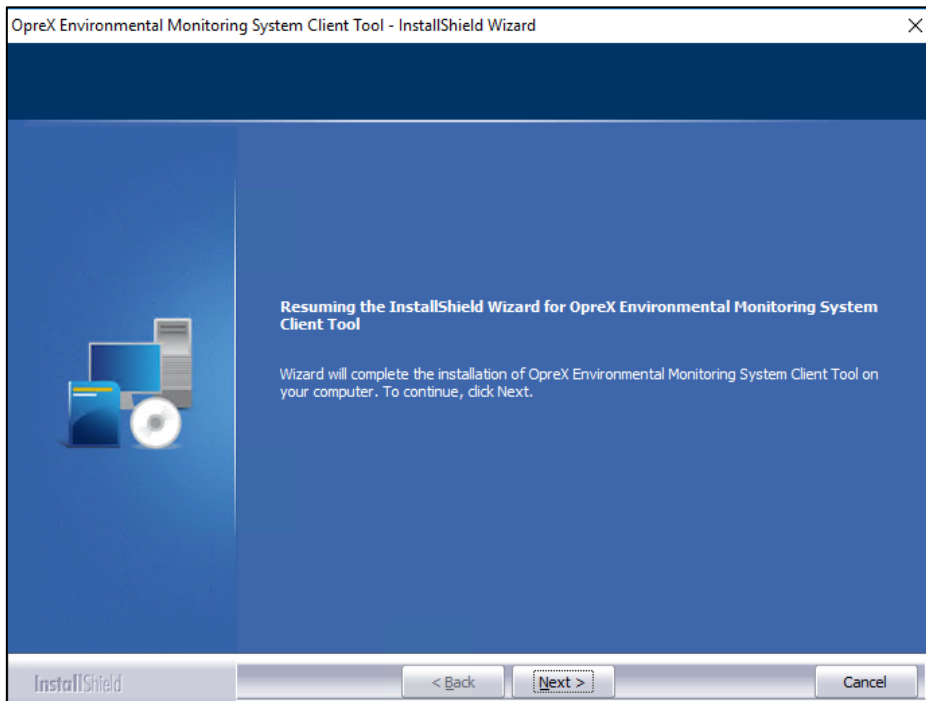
OpreX Environmental Monitoring System Client Tool - InstallShield Wizard

Resuming the InstallShield Wizard for OpreX Environmental Monitoring System Client Tool

Wizard will complete the installation of OpreX Environmental Monitoring System Client Tool on your computer. To continue, click Next.

InstallShield

< Back

Next >

Cancel